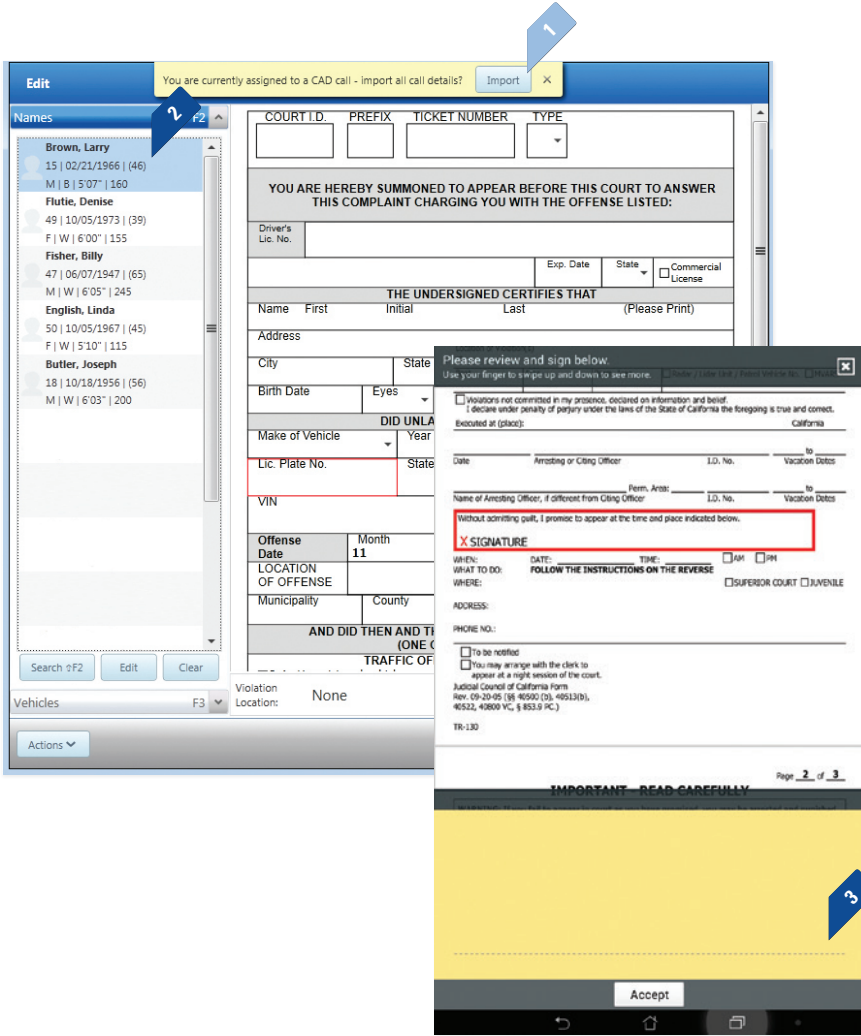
1

Edit

You are currently assigned to a CAD call - import all call details? Import ×

Names 2 F2

Brown, Larry
15 | 02/21/1966 | (46)
M | B | 5'07" | 160

Flutie, Denise
49 | 10/05/1973 | (39)
F | W | 6'00" | 155

Fisher, Billy
47 | 06/07/1947 | (65)
M | W | 6'05" | 245

English, Linda
50 | 10/05/1967 | (45)
F | W | 5'10" | 115

Butler, Joseph
18 | 10/18/1956 | (56)
M | W | 6'03" | 200

Search ⇧F2 Edit Clear

Vehicles F3

Actions

COURT I.D. PREFIX TICKET NUMBER TYPE

YOU ARE HEREBY SUMMONED TO APPEAR BEFORE THIS COURT TO ANSWER THIS COMPLAINT CHARGING YOU WITH THE OFFENSE LISTED:

Driver's Lic. No.

Exp. Date State Commercial License

THE UNDERSIGNED CERTIFIES THAT

Name First Initial Last (Please Print)

Address

City State

Birth Date Eyes

DID UNLA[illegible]

Make of Vehicle Year

Lic. Plate No. State

VIN

Offense Date Month 11

LOCATION OF OFFENSE

Municipality County

AND DID THEN AND T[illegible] (ONE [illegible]

TRAFFIC OF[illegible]

Violation Location: None

Please review and sign below.
Use your finger to swipe up and down to see more.

Violations not committed in my presence, declared on information and belief.
I declare under penalty of perjury under the laws of the State of California the foregoing is true and correct.

Executed at (place): California

Date Arresting or Citing Officer I.D. No. Vacation Dates

Perm. Area: to
Name of Arresting Officer, if different from Citing Officer I.D. No. Vacation Dates

Without admitting guilt, I promise to appear at the time and place indicated below.

X SIGNATURE

WHEN: DATE: TIME: AM PM
WHAT TO DO: FOLLOW THE INSTRUCTIONS ON THE REVERSE
WHERE: SUPERIOR COURT JUVENILE

ADDRESS:

PHONE NO.:

To be notified
You may arrange with the clerk to appear at a night session of the court.

Judicial Council of California Form
Rev. 09-20-05 (§§ 40500 (b), 40513(b), 40522, 40600 VC, § 853.9 PC.)

TR-130

Page 2 of 3

IMPORTANT - READ CAREFULLY

3

Accept